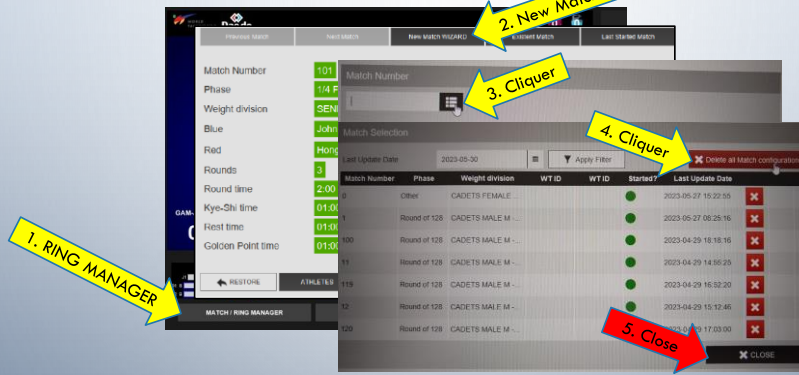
2. New Mat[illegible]

Daedo

Previous Match
Next Match
New Match WIZARD
Current Match
Last Started Match

Match Number 101
Phase 1/4 F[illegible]
Weight division SENI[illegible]
Blue John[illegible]
Red Hong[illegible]
Rounds 3
Round time 2:00
Kye-Shi time 01:0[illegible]
Rest time 01:0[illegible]
Golden Point time 01:0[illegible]

GAM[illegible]
0

RESTORE
ATHLETES

MATCH / RING MANAGER

1. RING MANAGER

Match Number

3. Cliquer

Match Selection

4. Cliquer

Last Update Date 2023-05-30
Apply Filter
Delete all Match configuration

| Match Number | Phase | Weight division | WT ID | WT ID | Started? | Last Update Date | |
|---|---|---|---|---|---|---|---|
| 0 | Other | CADETS FEMALE ... | | | | 2023-05-27 15:22:55 | |
| 1 | Round of 128 | CADETS MALE M - ... | | | | 2023-05-27 06:25:16 | |
| 100 | Round of 128 | CADETS MALE M - ... | | | | 2023-04-29 18:18:16 | |
| 11 | Round of 128 | CADETS MALE M - ... | | | | 2023-04-29 14:55:25 | |
| 119 | Round of 128 | CADETS MALE M - ... | | | | 2023-04-29 16:52:20 | |
| 12 | Round of 128 | CADETS MALE M - ... | | | | 2023-04-29 15:12:46 | |
| 120 | Round of 128 | CADETS MALE M - ... | | | | 2023-04-29 17:03:00 | |

5. Close

CLOSE